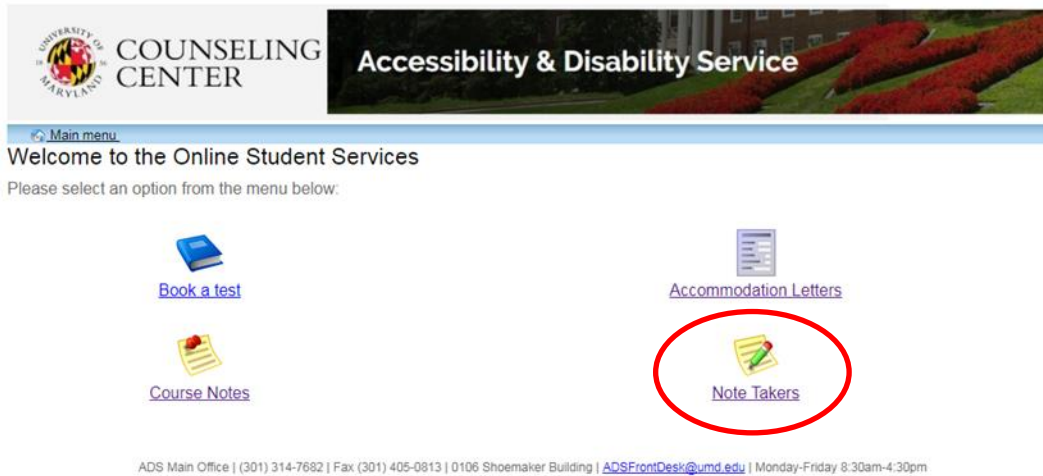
UNIVERSITY OF MARYLAND 1856
COUNSELING CENTER

Accessibility & Disability Service

Main menu

Welcome to the Online Student Services

Please select an option from the menu below:

Book a test

Accommodation Letters

Course Notes

Note Takers

ADS Main Office | (301) 314-7682 | Fax (301) 405-0813 | 0106 Shoemaker Building | ADSFrontDesk@umd.edu | Monday-Friday 8:30am-4:30pm